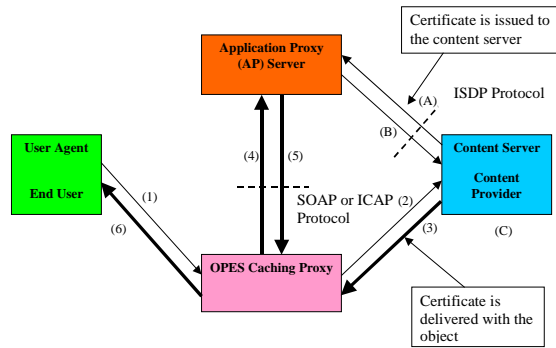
Certificate is issued to the content server

Application Proxy (AP) Server

ISDP Protocol

(A)

(B)

User Agent

End User

(4)

(5)

Content Server

Content Provider

(1)

SOAP or ICAP Protocol

(2)

(6)

(3)

(C)

OPES Caching Proxy

Certificate is delivered with the object